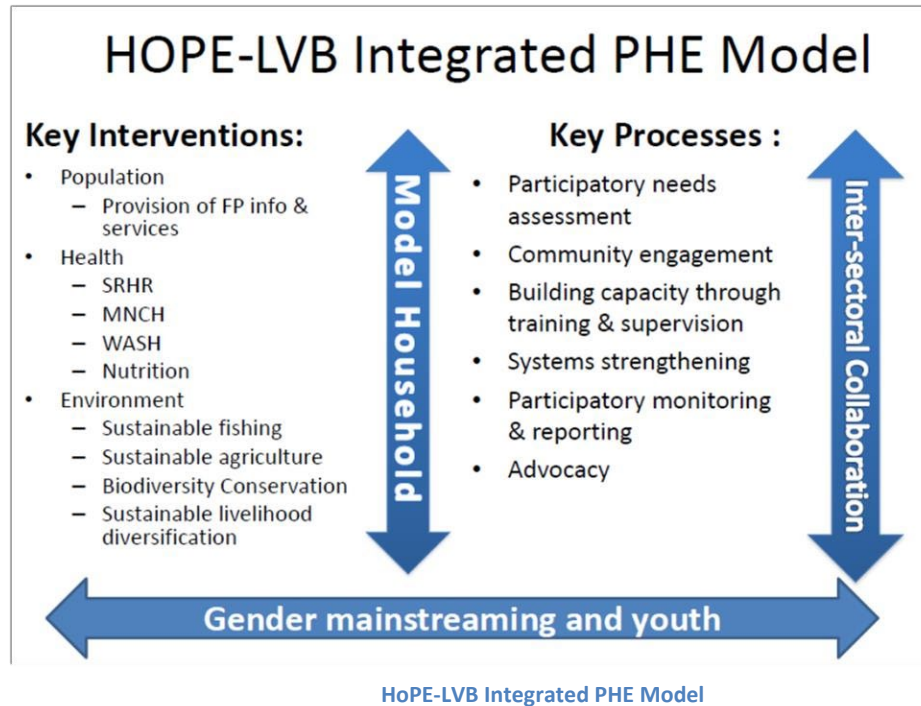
HOPE-LVB Integrated PHE Model

Key Interventions:

- Population
  - Provision of FP info & services
- Health
  - SRHR
  - MNCH
  - WASH
  - Nutrition
- Environment
  - Sustainable fishing
  - Sustainable agriculture
  - Biodiversity Conservation
  - Sustainable livelihood diversification

Model Household

Key Processes :

- Participatory needs assessment
- Community engagement
- Building capacity through training & supervision
- Systems strengthening
- Participatory monitoring & reporting
- Advocacy

Inter-sectoral Collaboration

Gender mainstreaming and youth

HoPE-LVB Integrated PHE Model